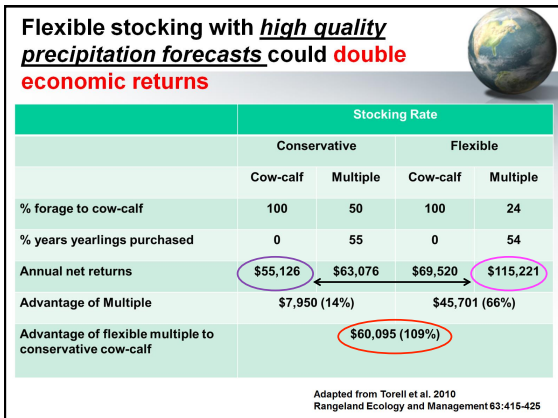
Flexible stocking with *high quality precipitation forecasts* could double economic returns

| | Stocking Rate | | | |
|---|---|---|---|---|
| | Conservative | | Flexible | |
| | Cow-calf | Multiple | Cow-calf | Multiple |
| % forage to cow-calf | 100 | 50 | 100 | 24 |
| % years yearlings purchased | 0 | 55 | 0 | 54 |
| Annual net returns | \$55,126 | \$63,076 | \$69,520 | \$115,221 |
| Advantage of Multiple | \$7,950 (14%) | | \$45,701 (66%) | |
| Advantage of flexible multiple to conservative cow-calf | \$60,095 (109%) | | | |

Adapted from Torell et al. 2010
Rangeland Ecology and Management 63:415-425